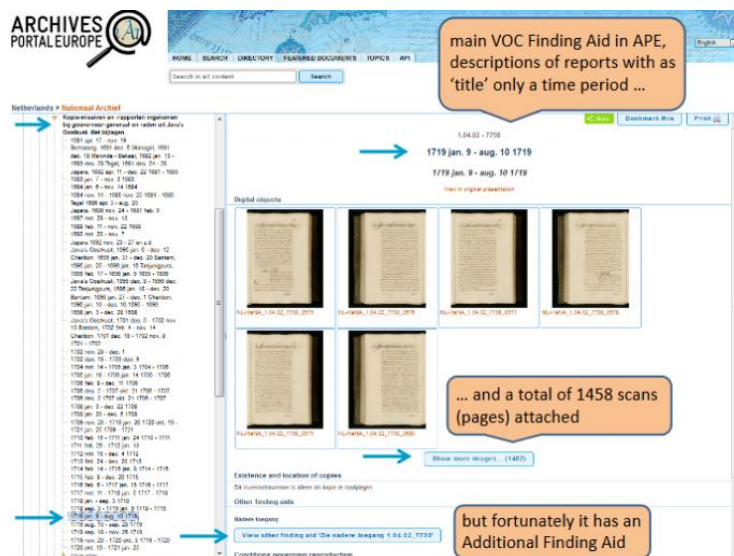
ARCHIVES PORTAL EUROPE

HOME SEARCH DIRECTORY FEATURED DOCUMENTS TOPICS API

Search in all content Search

English

Netherlands > Nationaal Archief

main VOC Finding Aid in APE, descriptions of reports with as 'title' only a time period ...

Share Bookmark this Print

1.04.02 - 7758

1719 jan. 9 - aug. 10 1719

1719 jan. 9 - aug. 10 1719

View in original presentation

Digital objects

NL-HaNA_1.04.02_7758_0575

NL-HaNA_1.04.02_7758_0576

NL-HaNA_1.04.02_7758_0577

NL-HaNA_1.04.02_7758_0578

NL-HaNA_1.04.02_7758_0579

NL-HaNA_1.04.02_7758_0580

... and a total of 1458 scans (pages) attached

Show more images... (1453)

Existence and location of copies

Other finding aids

Nadere toegang

View other finding aid 'De nadere toegang 1.04.02_7758'

but fortunately it has an Additional Finding Aid

Conditions governing reproduction

Kopie-missiven en -rapporten ingekomen bij gouverneur-generaal en raden uit Java's Oostkust. Met bijlagen

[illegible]

1719 jan. 9 - aug. 10 1719

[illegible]